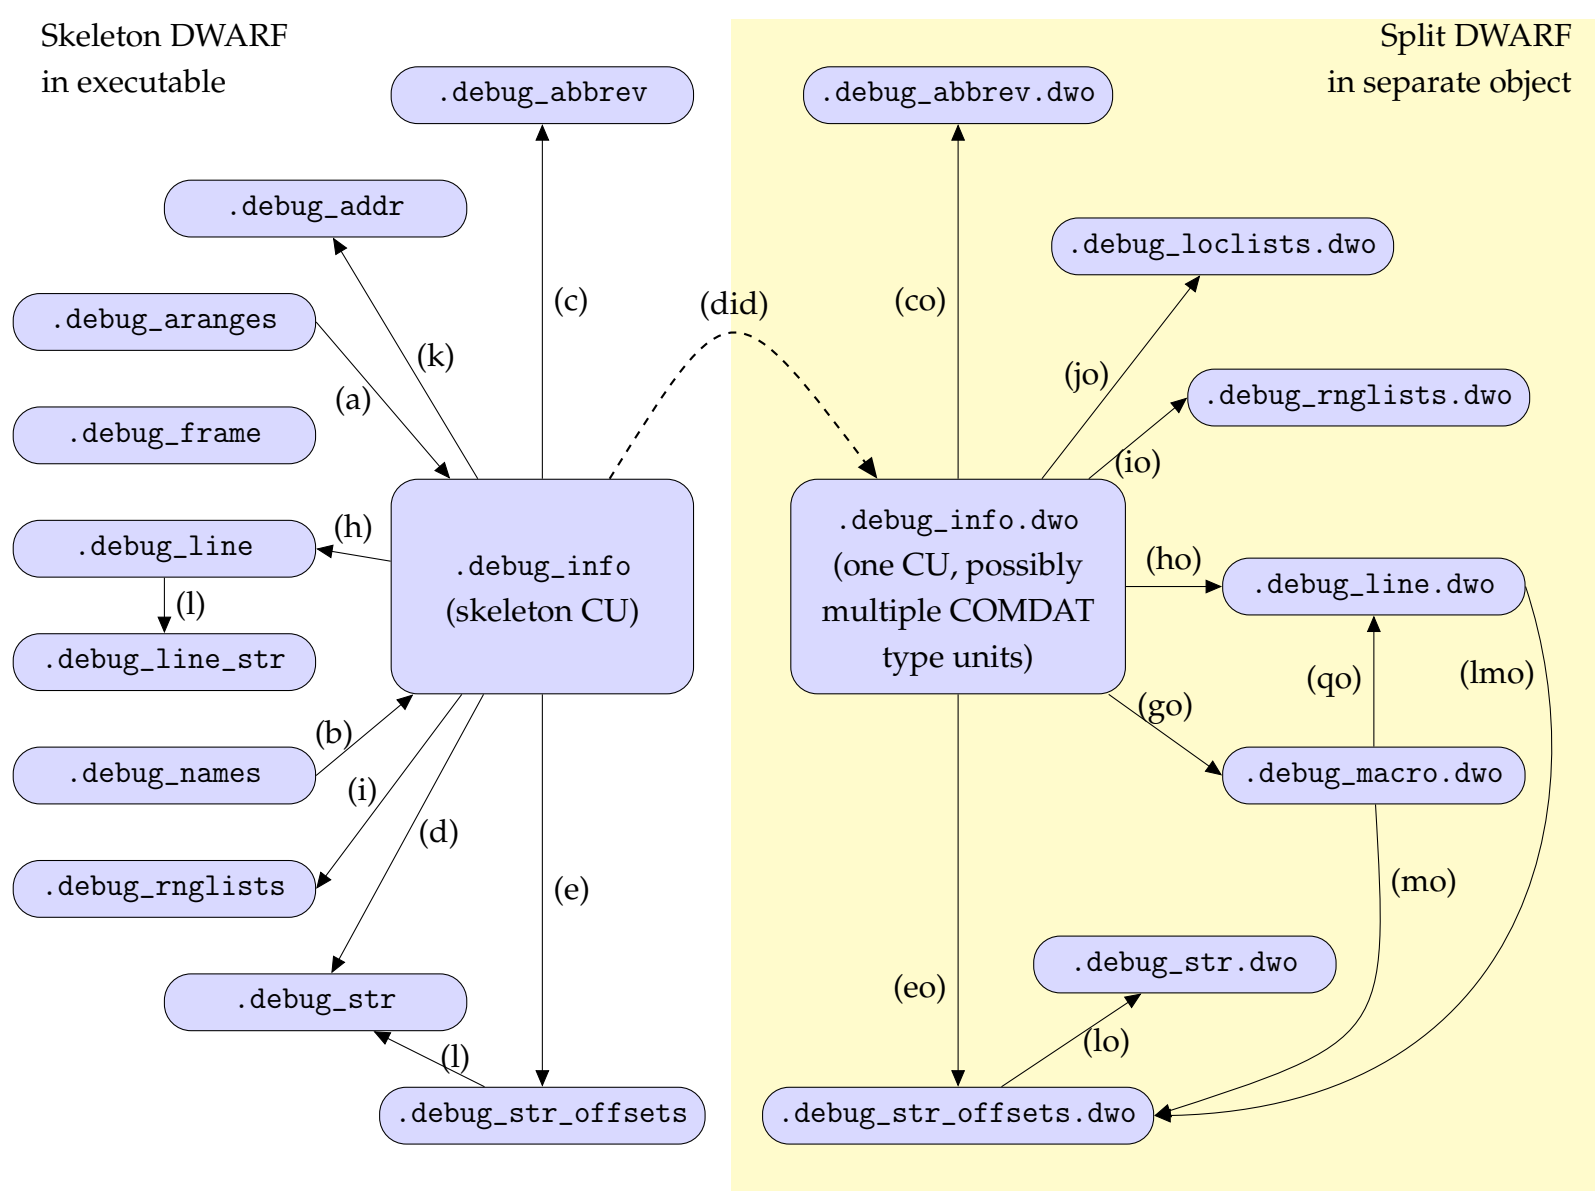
Skeleton DWARF in executable

Split DWARF in separate object

.debug_abbrev

.debug_addr

.debug_aranges

.debug_frame

.debug_line

.debug_line_str

.debug_names

.debug_rnglists

.debug_str

.debug_str_offsets

.debug_info
(skeleton CU)

(a)
(b)
(c)
(d)
(e)
(h)
(i)
(k)
(l)
(l)
(did)

.debug_abbrev.dwo

.debug_loclists.dwo

.debug_rnglists.dwo

.debug_info.dwo
(one CU, possibly multiple COMDAT type units)

.debug_line.dwo

.debug_macro.dwo

.debug_str.dwo

.debug_str_offsets.dwo

(co)
(jo)
(io)
(ho)
(go)
(qo)
(lmo)
(mo)
(eo)
(lo)